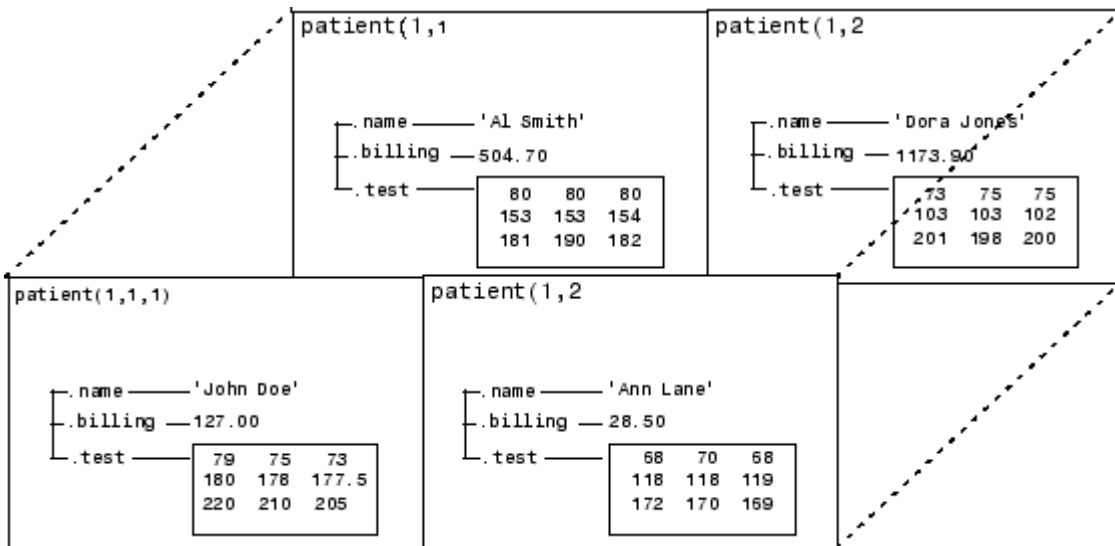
patient(1,1

.name 'Al Smith'
.billing 504.70
.test

| 80 | 80 | 80 |
|---|---|---|
| 153 | 153 | 154 |
| 181 | 190 | 182 |

patient(1,2

.name 'Dora Jones'
.billing 1173.90
.test

| 73 | 75 | 75 |
|---|---|---|
| 103 | 103 | 102 |
| 201 | 198 | 200 |

patient(1,1,1)

.name 'John Doe'
.billing 127.00
.test

| 79 | 75 | 73 |
|---|---|---|
| 180 | 178 | 177.5 |
| 220 | 210 | 205 |

patient(1,2

.name 'Ann Lane'
.billing 28.50
.test

| 68 | 70 | 68 |
|---|---|---|
| 118 | 118 | 119 |
| 172 | 170 | 169 |